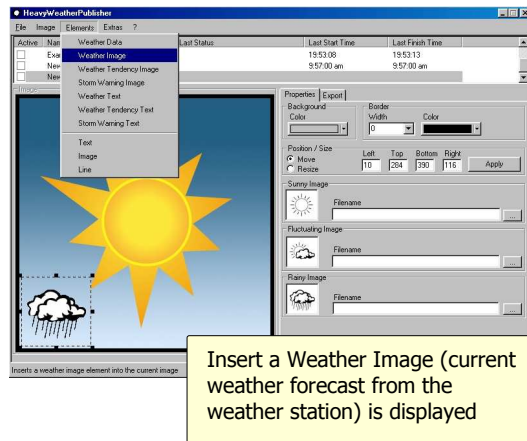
HeavyWeatherPublisher

File Image Elements Extras ?

Active Nam Last Status Last Start Time Last Finish Time
Exa 19:53:08 19:53:13
New 9:57:00 am 9:57:00 am
New

Weather Data
Weather Image
Weather Tendency Image
Storm Warning Image
Weather Text
Weather Tendency Text
Storm Warning Text
Text
Image
Line

Image

Properties Export
Background
Color
Border
Width
0
Color
Position / Size
Move
Resize
Left 10
Top 284
Bottom 390
Right 116
Apply
Sunny Image
Filename
...
Fluctuating Image
Filename
...
Rainy Image
Filename
...

Inserts a weather image element into the current image

Insert a Weather Image (current weather forecast from the weather station) is displayed